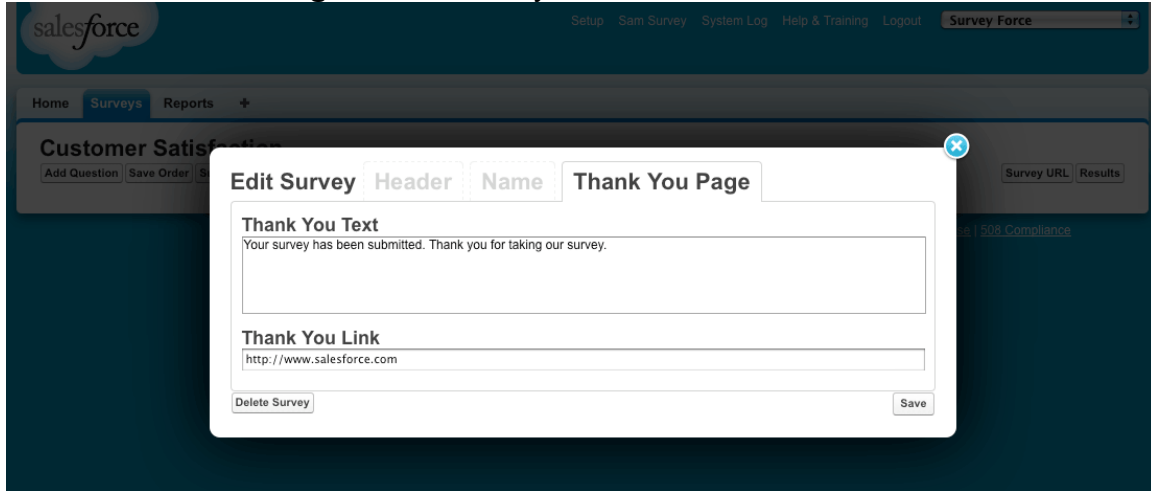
salesforce

Setup Sam Survey System Log Help & Training Logout Survey Force

Home Surveys Reports +

Customer Satisf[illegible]

Add Question Save Order S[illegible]

Survey URL Results

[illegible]a | 508 Compliance

Edit Survey Header Name Thank You Page

Thank You Text

Your survey has been submitted. Thank you for taking our survey.

Thank You Link

http://www.salesforce.com

Delete Survey

Save